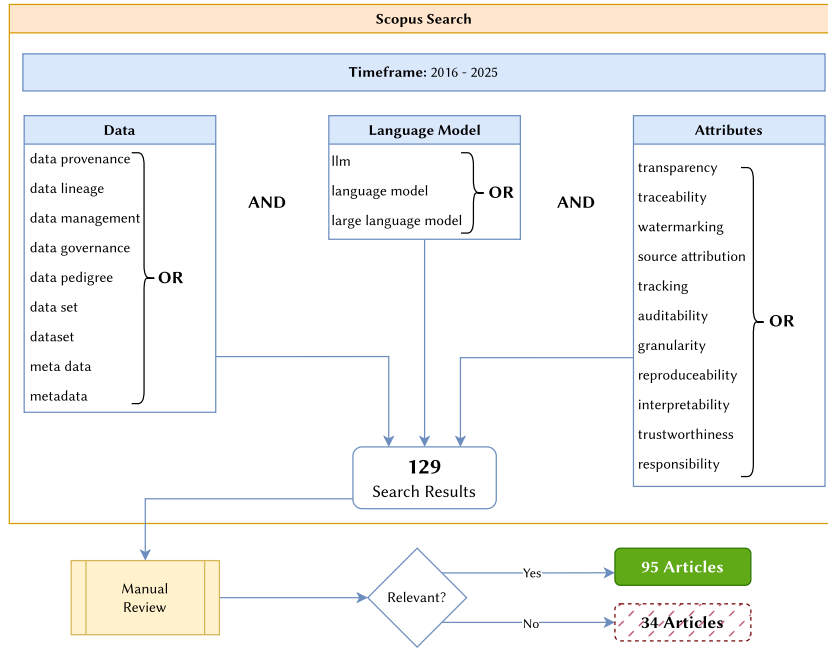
Scopus Search

Timeframe: 2016 - 2025

Data
data provenance
data lineage
data management
data governance
data pedigree
data set
dataset
meta data
metadata
OR

AND

Language Model
llm
language model
large language model
OR

AND

Attributes
transparency
traceability
watermarking
source attribution
tracking
auditability
granularity
reproduceability
interpretability
trustworthiness
responsibility
OR

129
Search Results

Manual Review

Relevant?

Yes
95 Articles

No
34 Articles